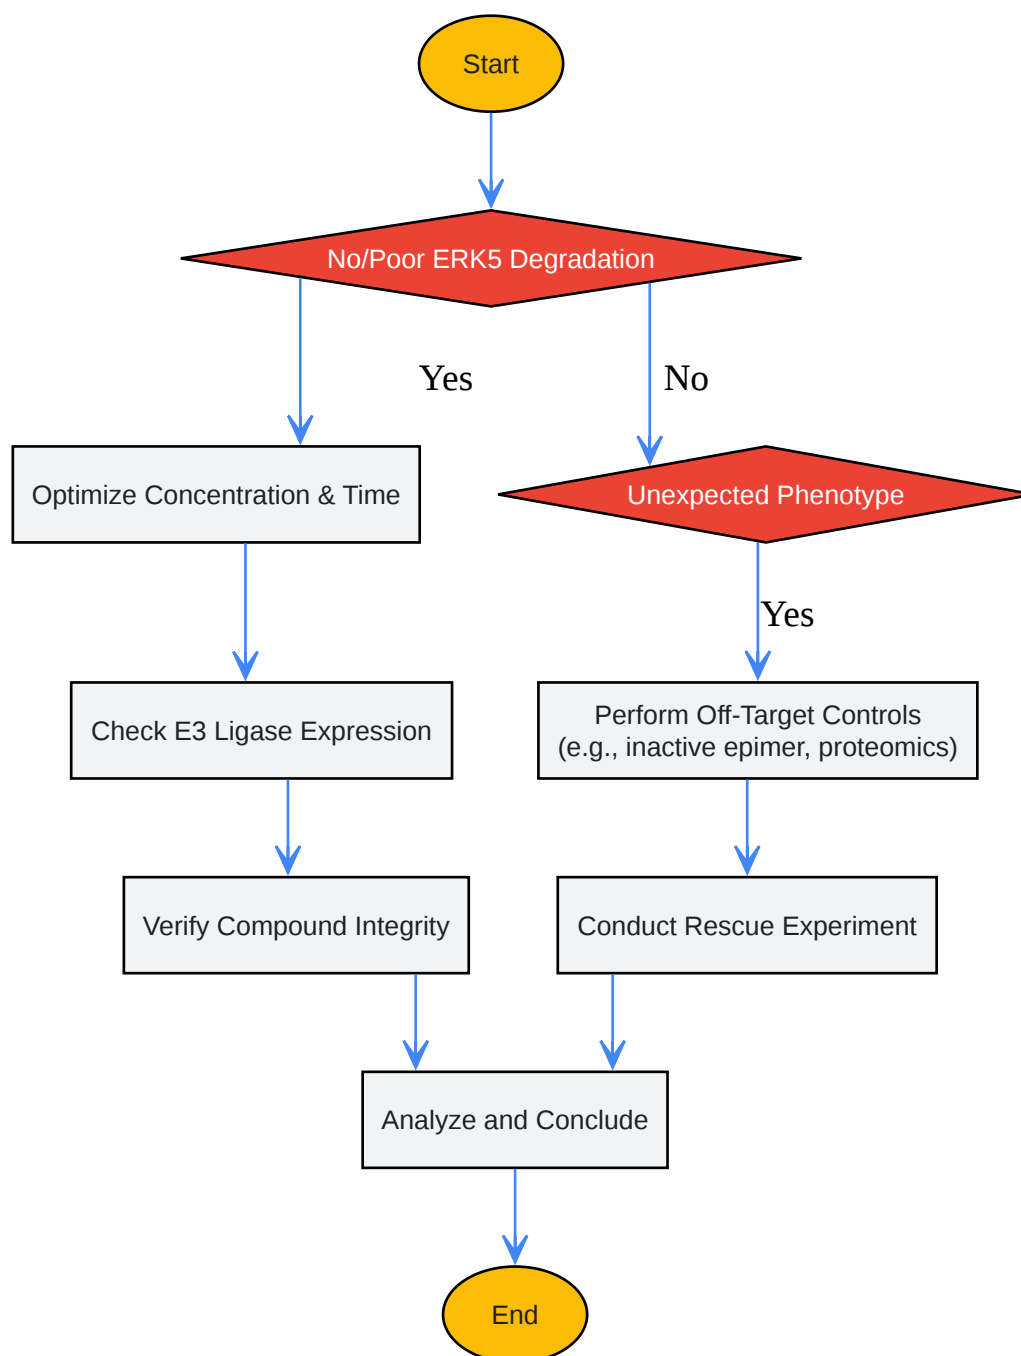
Start

No/Poor ERK5 Degradation

Yes

No

Optimize Concentration & Time

Unexpected Phenotype

Yes

Check E3 Ligase Expression

Perform Off-Target Controls (e.g., inactive epimer, proteomics)

Verify Compound Integrity

Conduct Rescue Experiment

Analyze and Conclude

End